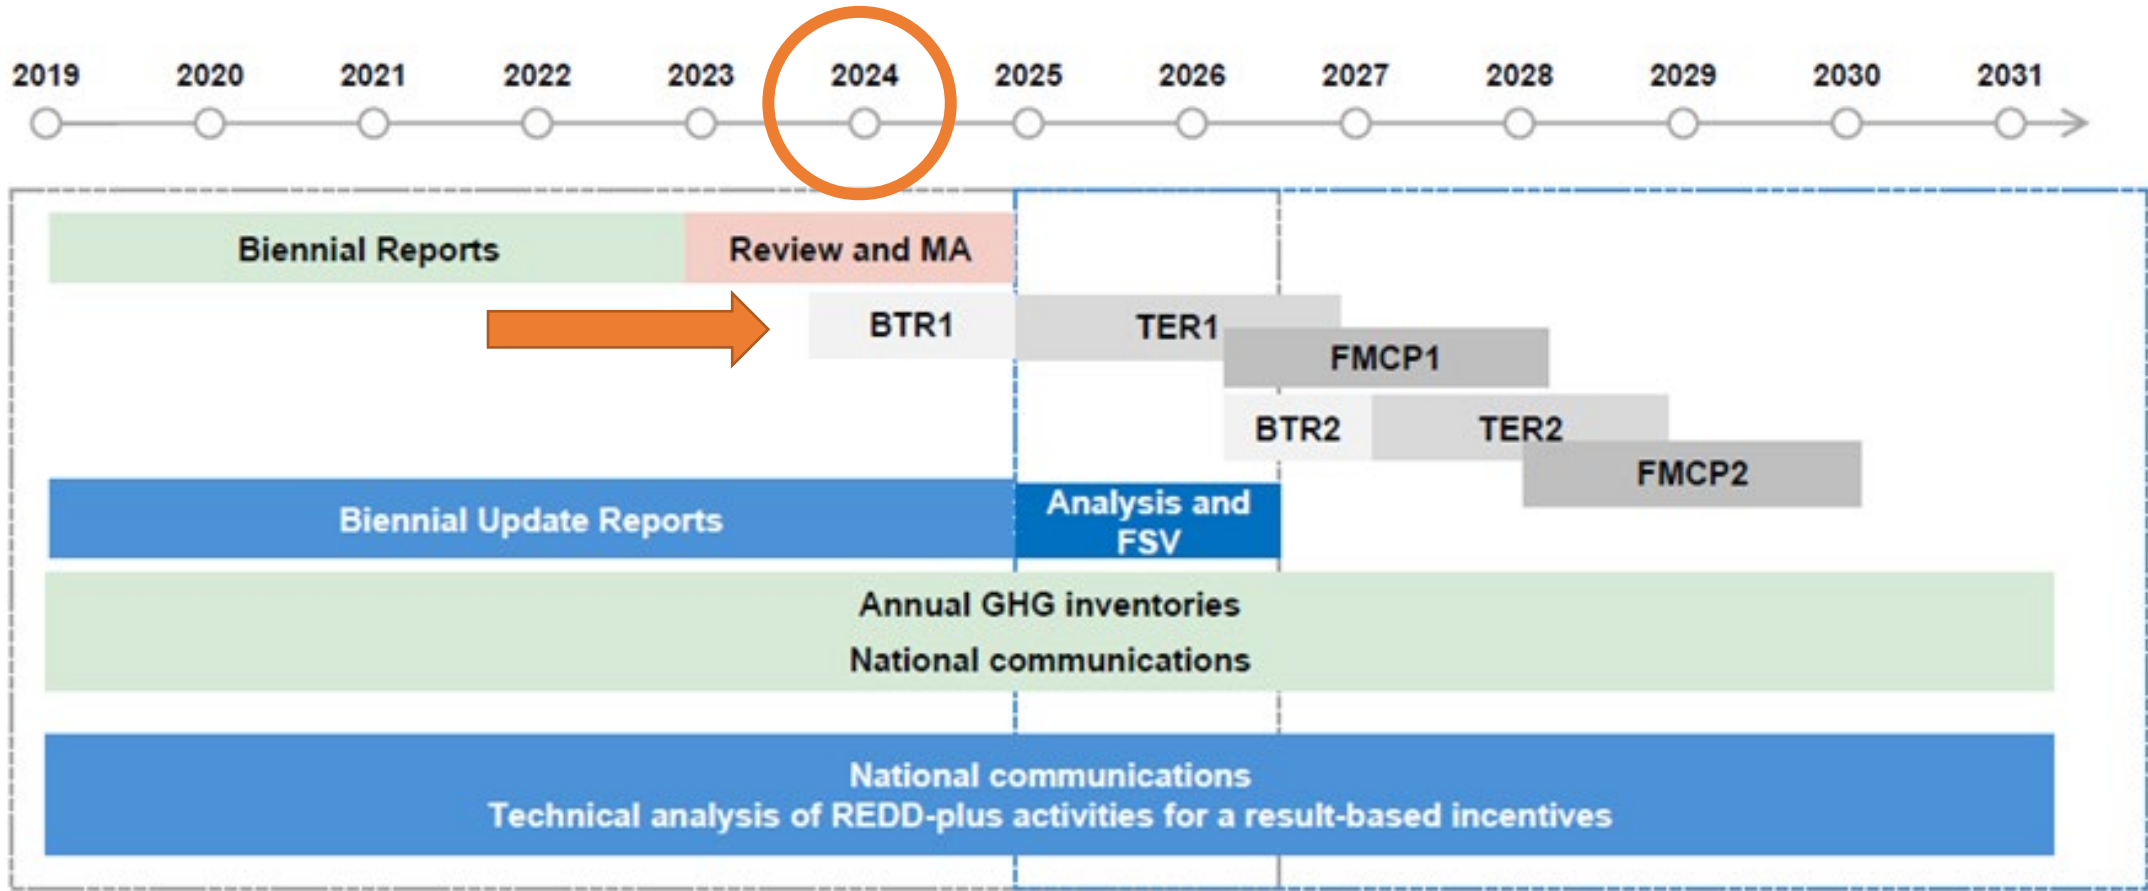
2019 2020 2021 2022 2023 2024 2025 2026 2027 2028 2029 2030 2031

Biennial Reports

Review and MA

BTR1

TER1

FMCP1

BTR2

TER2

FMCP2

Biennial Update Reports

Analysis and FSV

Annual GHG inventories

National communications

National communications

Technical analysis of REDD-plus activities for a result-based incentives